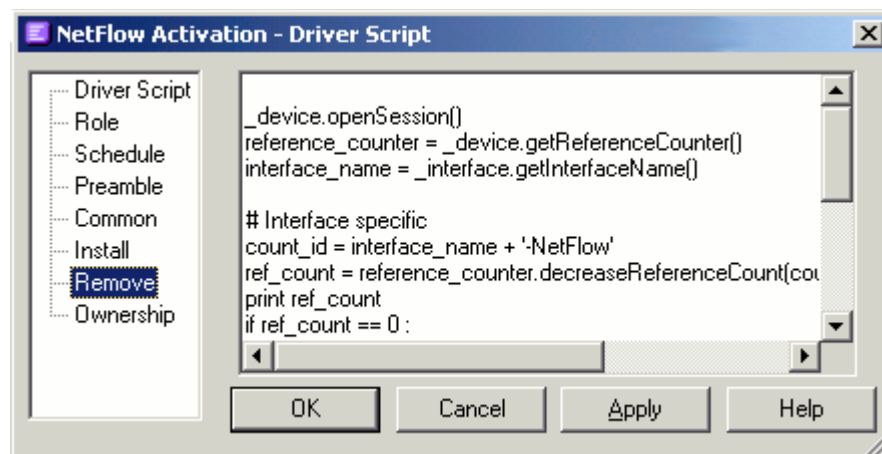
NetFlow Activation - Driver Script

Driver Script
Role
Schedule
Preamble
Common
Install
Remove
Ownership

_device.openSession()
reference_counter = _device.getReferenceCounter()
interface_name = _interface.getInterfaceName()

# Interface specific
count_id = interface_name + '-NetFlow'
ref_count = reference_counter.decreaseReferenceCount(cou
print ref_count
if ref_count == 0 :

OK
Cancel
Apply
Help